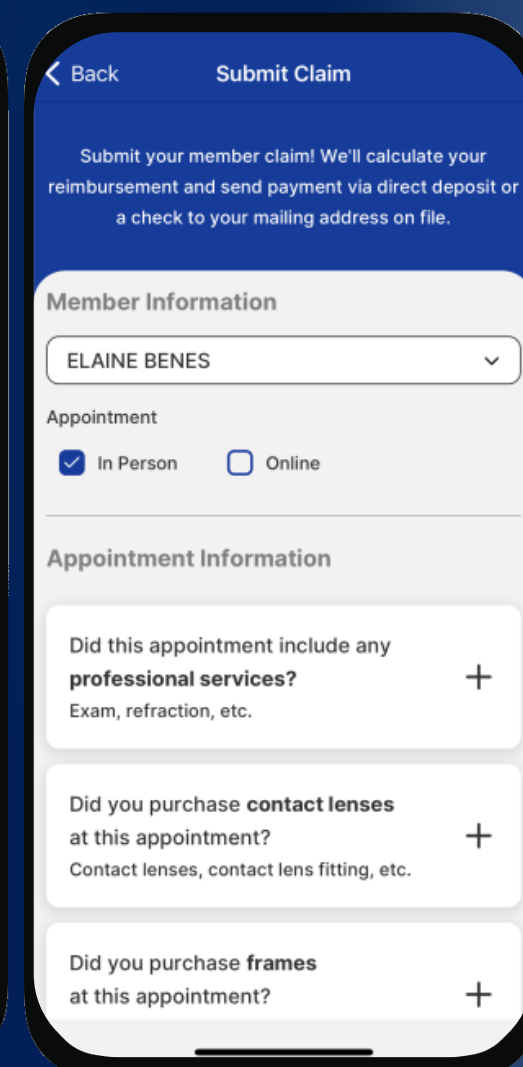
Back

Submit Claim

Submit your member claim! We'll calculate your reimbursement and send payment via direct deposit or a check to your mailing address on file.

Member Information

ELAINE BENES

Appointment

In Person

Online

Appointment Information

Did this appointment include any **professional services?**
Exam, refraction, etc.

+

Did you purchase **contact lenses** at this appointment?
Contact lenses, contact lens fitting, etc.

+

Did you purchase **frames** at this appointment?

+